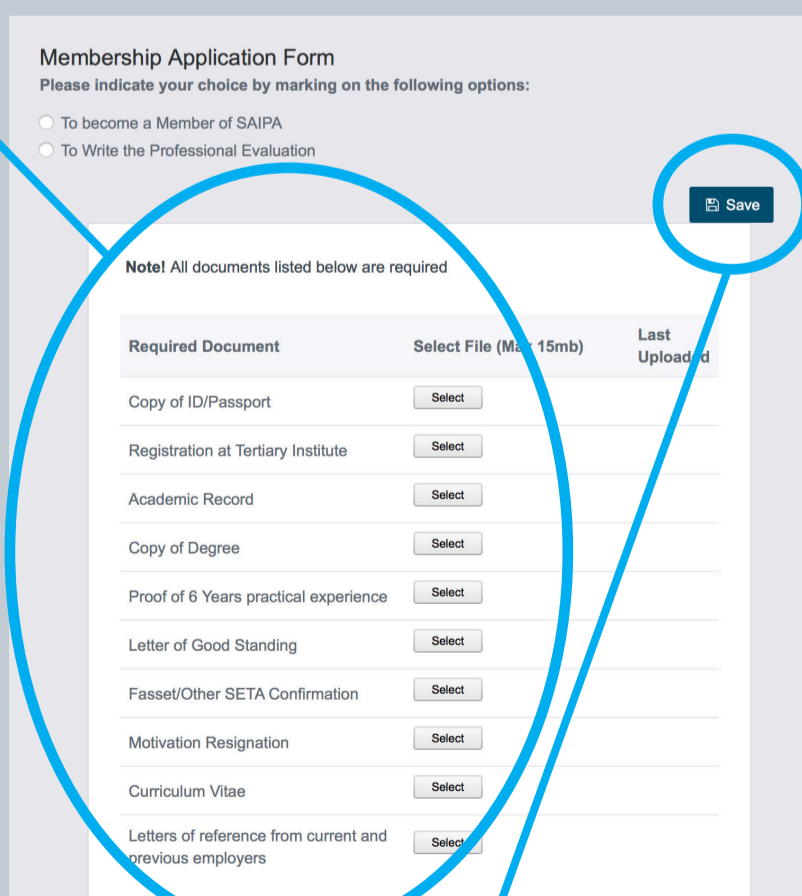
Membership Application Form
Please indicate your choice by marking on the following options:

To become a Member of SAIPA
To Write the Professional Evaluation

Save

**Note!** All documents listed below are required

| Required Document | Select File (Ma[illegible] 15mb) | Last Uploa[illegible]d |
|---|---|---|
| Copy of ID/Passport | Select | |
| Registration at Tertiary Institute | Select | |
| Academic Record | Select | |
| Copy of Degree | Select | |
| Proof of 6 Years practical experience | Select | |
| Letter of Good Standing | Select | |
| Fasset/Other SETA Confirmation | Select | |
| Motivation Resignation | Select | |
| Curriculum Vitae | Select | |
| Letters of reference from current and previous employers | Select | |